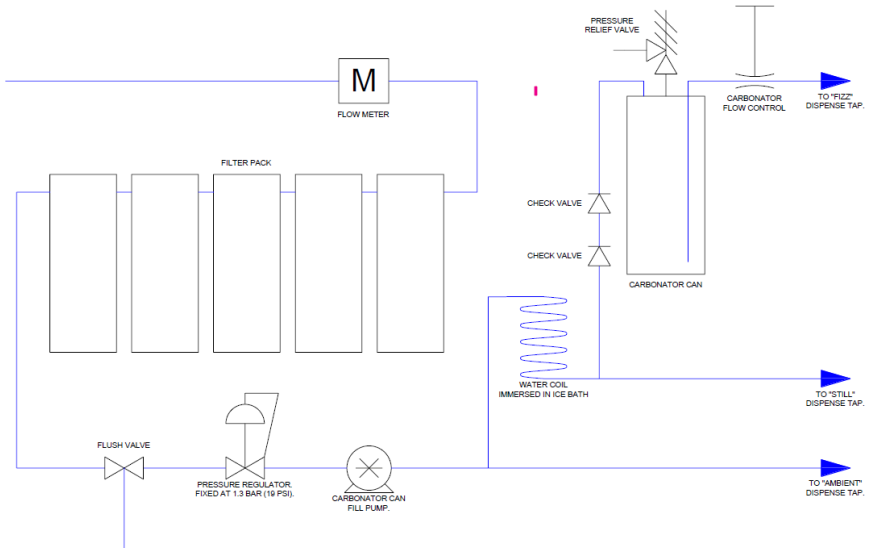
PRESSURE RELIEF VALVE

CARBONATOR FLOW CONTROL

TO "FIZZ" DISPENSE TAP.

M

FLOW METER

FILTER PACK

CHECK VALVE

CHECK VALVE

CARBONATOR CAN

WATER COIL IMMERSED IN ICE BATH

TO "STILL" DISPENSE TAP.

FLUSH VALVE

PRESSURE REGULATOR. FIXED AT 1.3 BAR (19 PSI).

CARBONATOR CAN FILL PUMP.

TO "AMBIENT" DISPENSE TAP.